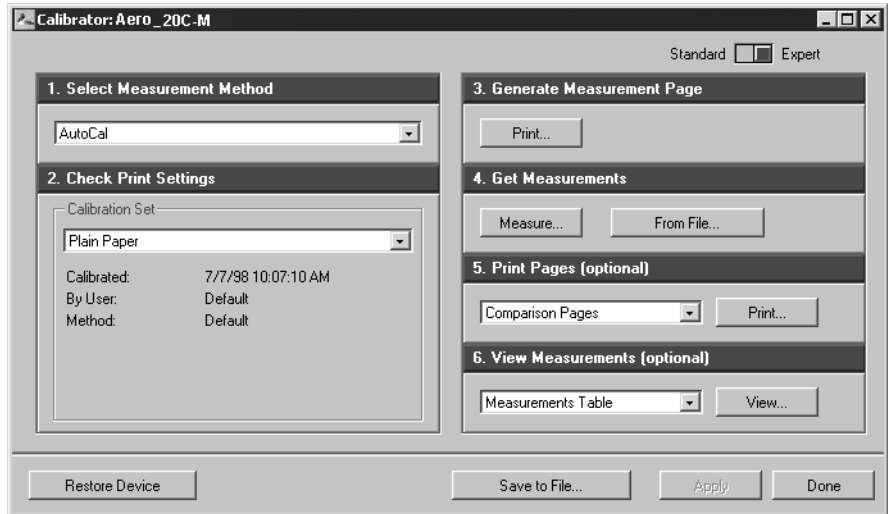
Calibrator: Aero_20C-M

Standard Expert

1. Select Measurement Method

AutoCal

2. Check Print Settings

Calibration Set

Plain Paper

Calibrated: 7/7/98 10:07:10 AM
By User: Default
Method: Default

3. Generate Measurement Page

Print...

4. Get Measurements

Measure... From File...

5. Print Pages (optional)

Comparison Pages Print...

6. View Measurements (optional)

Measurements Table View...

Restore Device Save to File... Apply Done